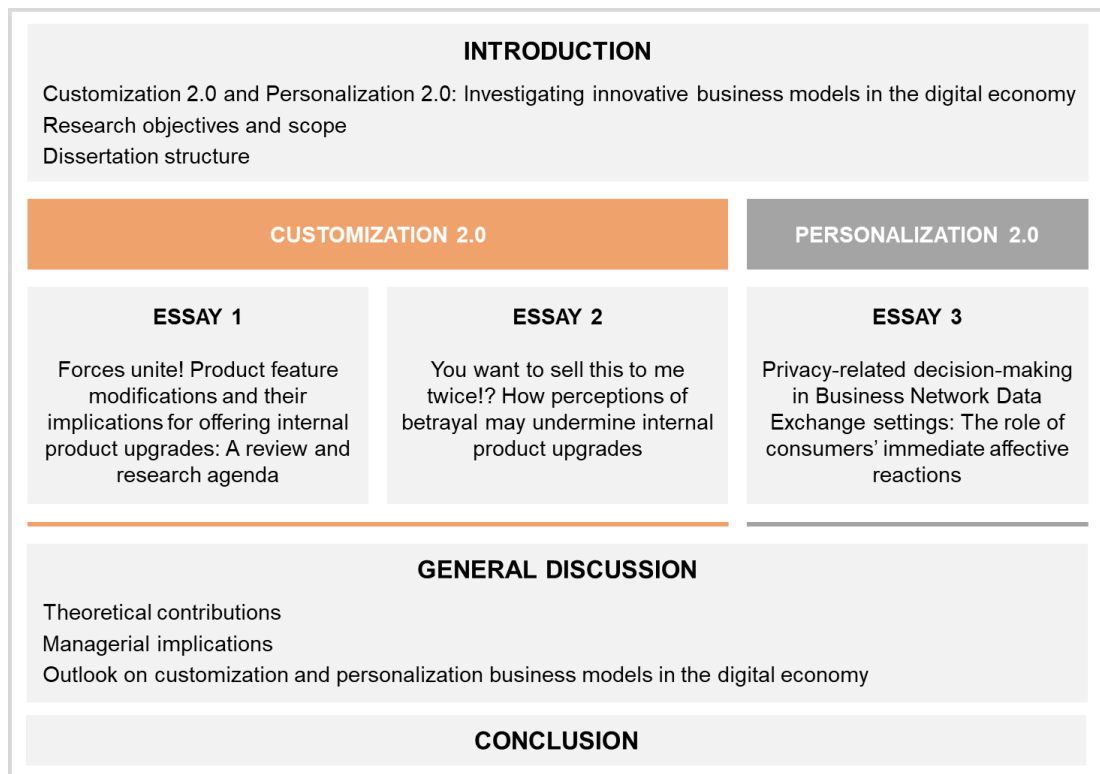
INTRODUCTION

Customization 2.0 and Personalization 2.0: Investigating innovative business models in the digital economy
Research objectives and scope
Dissertation structure

CUSTOMIZATION 2.0

PERSONALIZATION 2.0

ESSAY 1

Forces unite! Product feature modifications and their implications for offering internal product upgrades: A review and research agenda

ESSAY 2

You want to sell this to me twice!? How perceptions of betrayal may undermine internal product upgrades

ESSAY 3

Privacy-related decision-making in Business Network Data Exchange settings: The role of consumers' immediate affective reactions

GENERAL DISCUSSION

Theoretical contributions
Managerial implications
Outlook on customization and personalization business models in the digital economy

CONCLUSION